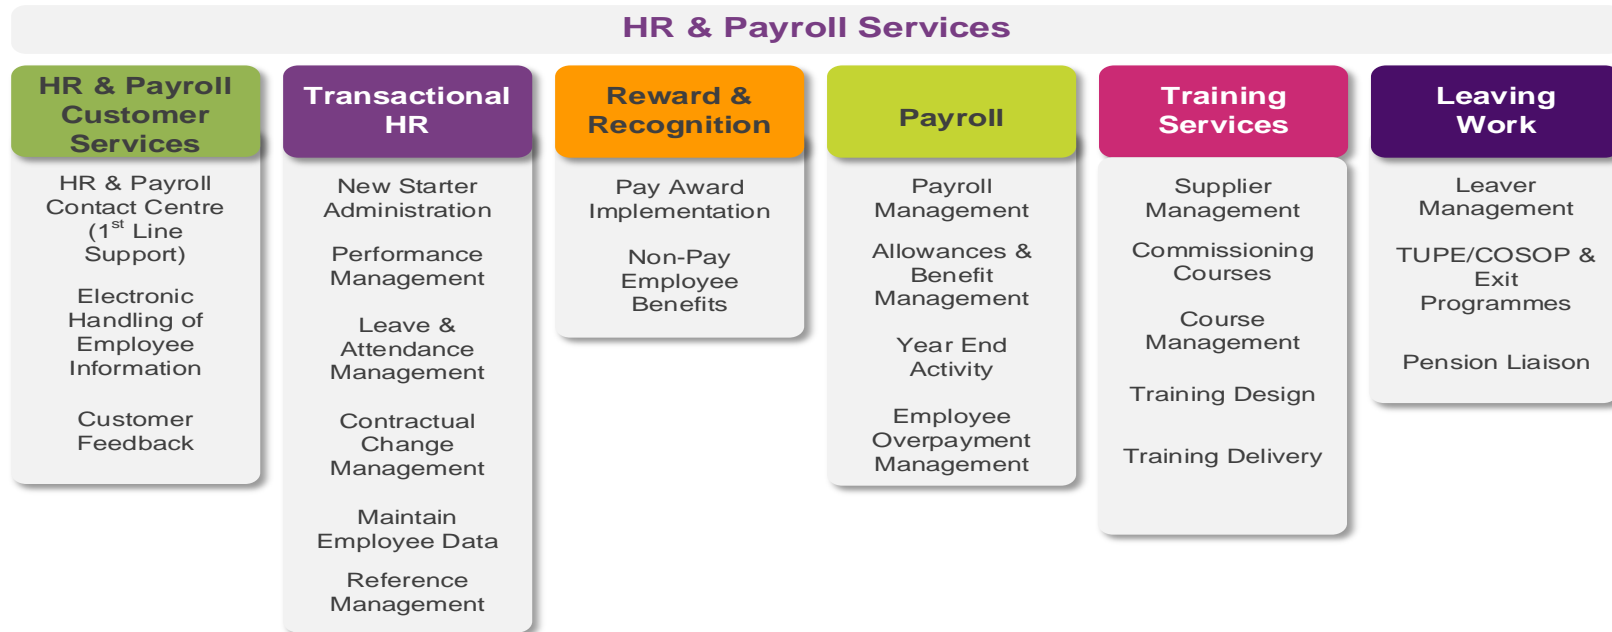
HR & Payroll Services

HR & Payroll Customer Services

HR & Payroll Contact Centre ($1^{st}$ Line Support)

Electronic Handling of Employee Information

Customer Feedback

Transactional HR

New Starter Administration

Performance Management

Leave & Attendance Management

Contractual Change Management

Maintain Employee Data

Reference Management

Reward & Recognition

Pay Award Implementation

Non-Pay Employee Benefits

Payroll

Payroll Management

Allowances & Benefit Management

Year End Activity

Employee Overpayment Management

Training Services

Supplier Management

Commissioning Courses

Course Management

Training Design

Training Delivery

Leaving Work

Leaver Management

TUPE/COSOP & Exit Programmes

Pension Liaison